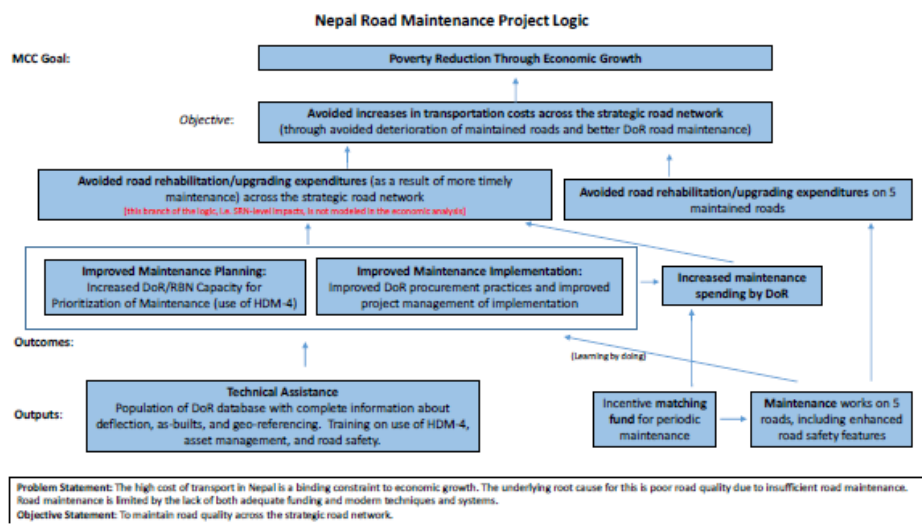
Nepal Road Maintenance Project Logic

MCC Goal:

Poverty Reduction Through Economic Growth

Objective:

Avoided increases in transportation costs across the strategic road network (through avoided deterioration of maintained roads and better DoR road maintenance)

Avoided road rehabilitation/upgrading expenditures (as a result of more timely maintenance) across the strategic road network
[this branch of the logic, i.e. SRN-level impacts, is not modeled in the economic analysis]

Avoided road rehabilitation/upgrading expenditures on 5 maintained roads

Improved Maintenance Planning: Increased DoR/RBN Capacity for Prioritization of Maintenance (use of HDM-4)

Improved Maintenance Implementation: Improved DoR procurement practices and improved project management of implementation

Increased maintenance spending by DoR

Outcomes:

(Learning by doing)

Outputs:

Technical Assistance
Population of DoR database with complete information about deflection, as-builts, and geo-referencing. Training on use of HDM-4, asset management, and road safety.

Incentive matching fund for periodic maintenance

Maintenance works on 5 roads, including enhanced road safety features

Problem Statement: The high cost of transport in Nepal is a binding constraint to economic growth. The underlying root cause for this is poor road quality due to insufficient road maintenance. Road maintenance is limited by the lack of both adequate funding and modern techniques and systems.
Objective Statement: To maintain road quality across the strategic road network.